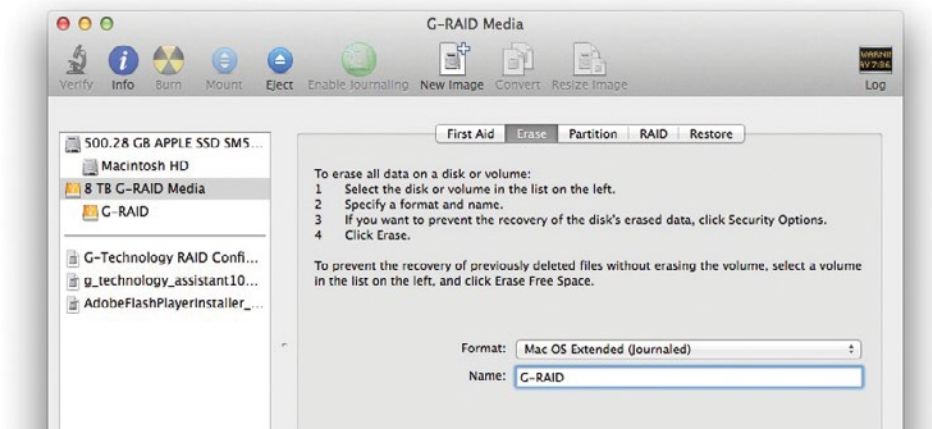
G-RAID Media

Verify Info Burn Mount Eject Enable Journaling New Image Convert Resize Image Log

WARNI
AY 7:36

500.28 GB APPLE SSD SMS...
Macintosh HD
8 TB G-RAID Media
G-RAID

G-Technology RAID Confi...
g_technology_assistant10...
AdobeFlashPlayerInstaller_...

First Aid Erase Partition RAID Restore

To erase all data on a disk or volume:
1 Select the disk or volume in the list on the left.
2 Specify a format and name.
3 If you want to prevent the recovery of the disk's erased data, click Security Options.
4 Click Erase.

To prevent the recovery of previously deleted files without erasing the volume, select a volume in the list on the left, and click Erase Free Space.

Format: Mac OS Extended (Journaled)
Name: G-RAID